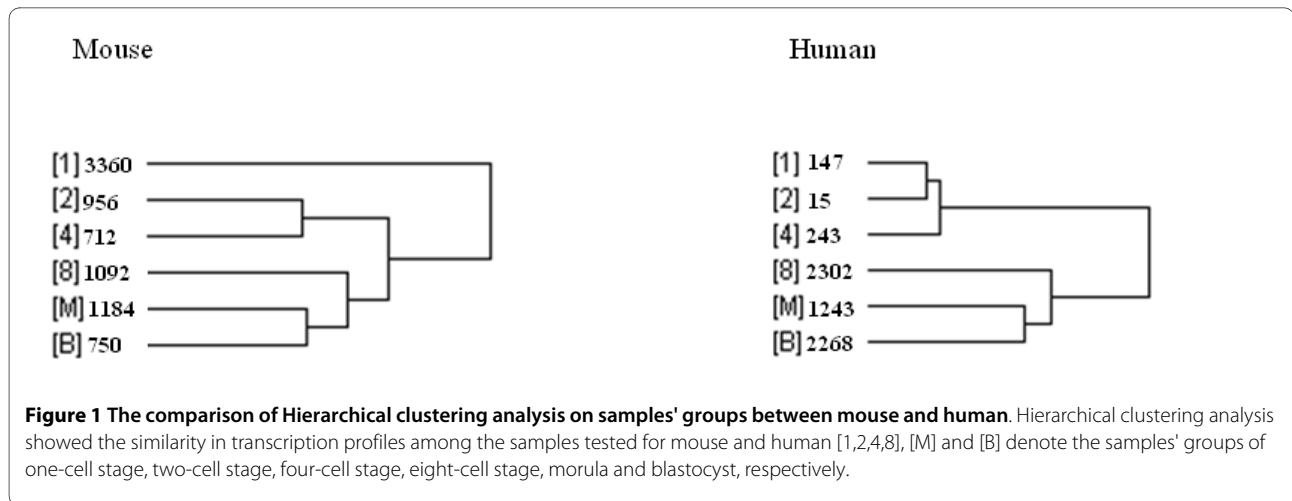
Mouse

[1] 3360
[2] 956
[4] 712
[8] 1092
[M] 1184
[B] 750

Human

[1] 147
[2] 15
[4] 243
[8] 2302
[M] 1243
[B] 2268

**Figure 1 The comparison of Hierarchical clustering analysis on samples' groups between mouse and human**. Hierarchical clustering analysis showed the similarity in transcription profiles among the samples tested for mouse and human [1,2,4,8], [M] and [B] denote the samples' groups of one-cell stage, two-cell stage, four-cell stage, eight-cell stage, morula and blastocyst, respectively.